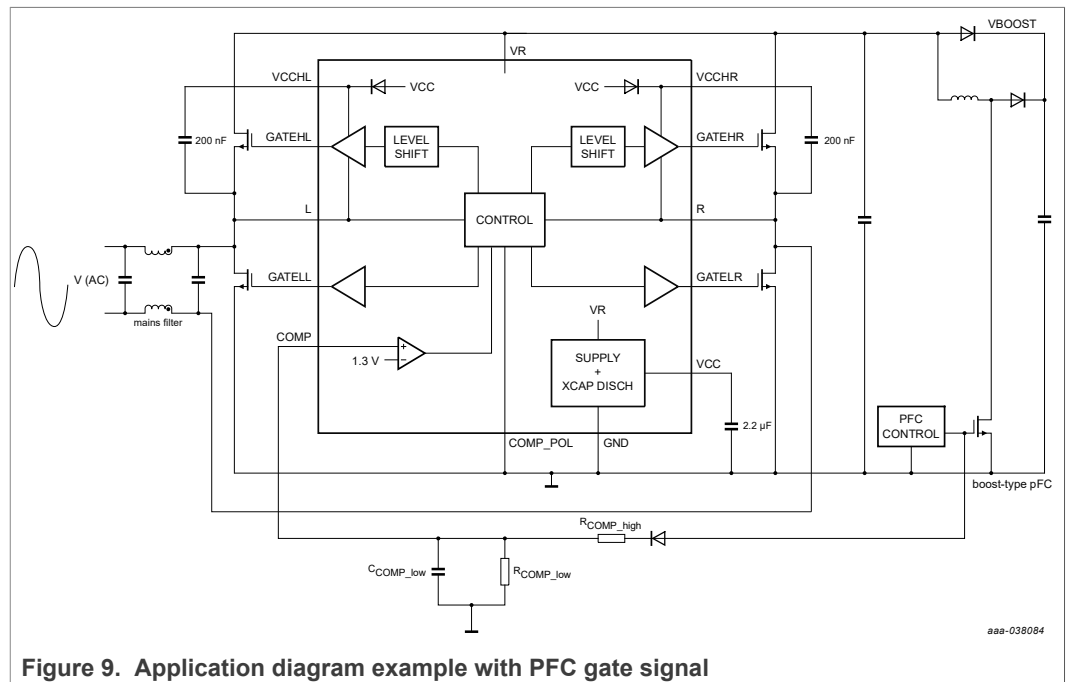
VR
VBOOST
VCCHL
VCC
VCC
VCCHR
200 nF
GATEHL
LEVEL SHIFT
LEVEL SHIFT
GATEHR
200 nF
L
CONTROL
R
V (AC)
GATELL
GATELR
mains filter
VR
COMP
+
-
1.3 V
SUPPLY + XCAP DISCH
VCC
2.2 µF
PFC CONTROL
COMP_POL
GND
boost-type pFC
$R_{COMP\_high}$
$C_{COMP\_low}$
$R_{COMP\_low}$
aaa-038084

Figure 9. Application diagram example with PFC gate signal